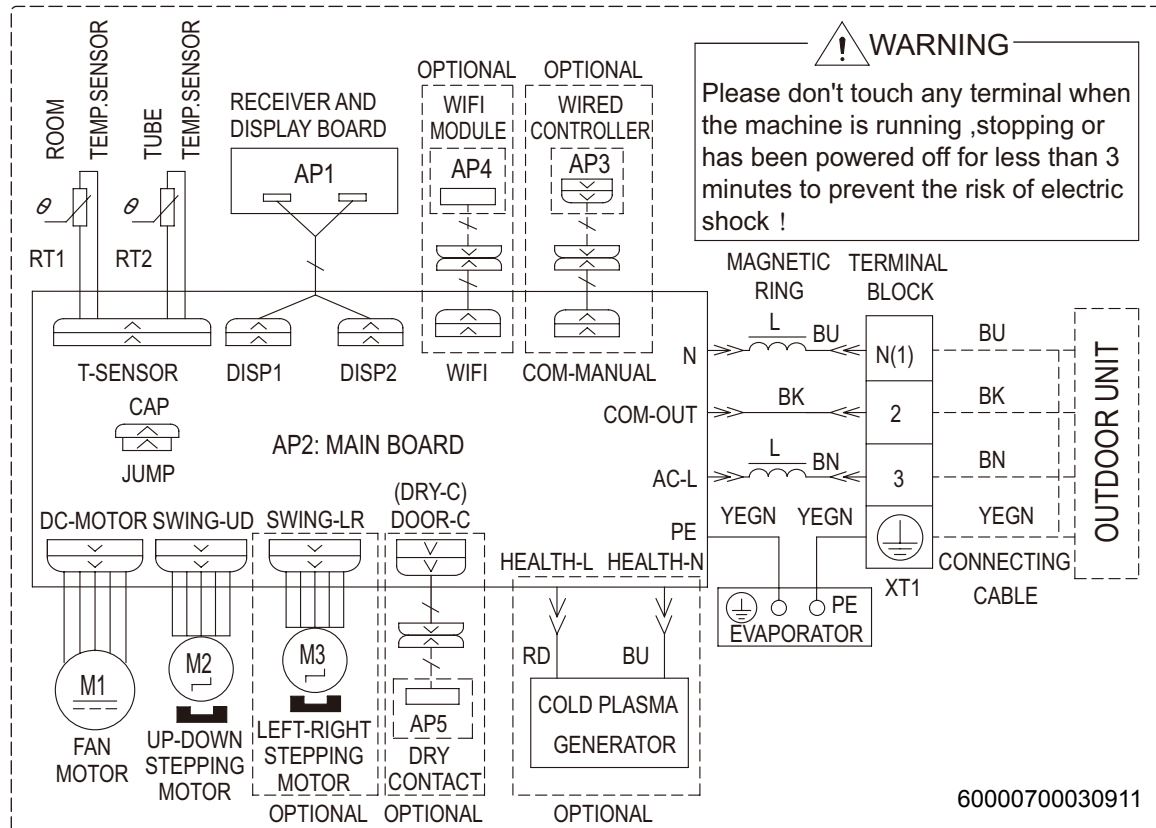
ROOM TEMP.SENSOR
TUBE TEMP.SENSOR
$\theta$ $\theta$
RT1 RT2

RECEIVER AND DISPLAY BOARD
AP1

OPTIONAL
WIFI MODULE
AP4

OPTIONAL
WIRED CONTROLLER
AP3

! WARNING
Please don't touch any terminal when the machine is running ,stopping or has been powered off for less than 3 minutes to prevent the risk of electric shock！

MAGNETIC RING
TERMINAL BLOCK

T-SENSOR DISP1 DISP2 WIFI COM-MANUAL

CAP
JUMP

AP2: MAIN BOARD

N
L
BU
N(1)
BU

COM-OUT
BK
2
BK

AC-L
L
BN
3
BN

OUTDOOR UNIT

(DRY-C)
DC-MOTOR SWING-UD SWING-LR DOOR-C
PE
YEGN YEGN
YEGN
CONNECTING CABLE
XT1

HEALTH-L HEALTH-N

PE
EVAPORATOR

RD BU
COLD PLASMA GENERATOR

M1 M2 M3
AP5

FAN MOTOR
UP-DOWN STEPPING MOTOR
LEFT-RIGHT STEPPING MOTOR
DRY CONTACT

OPTIONAL OPTIONAL OPTIONAL

60000700030911